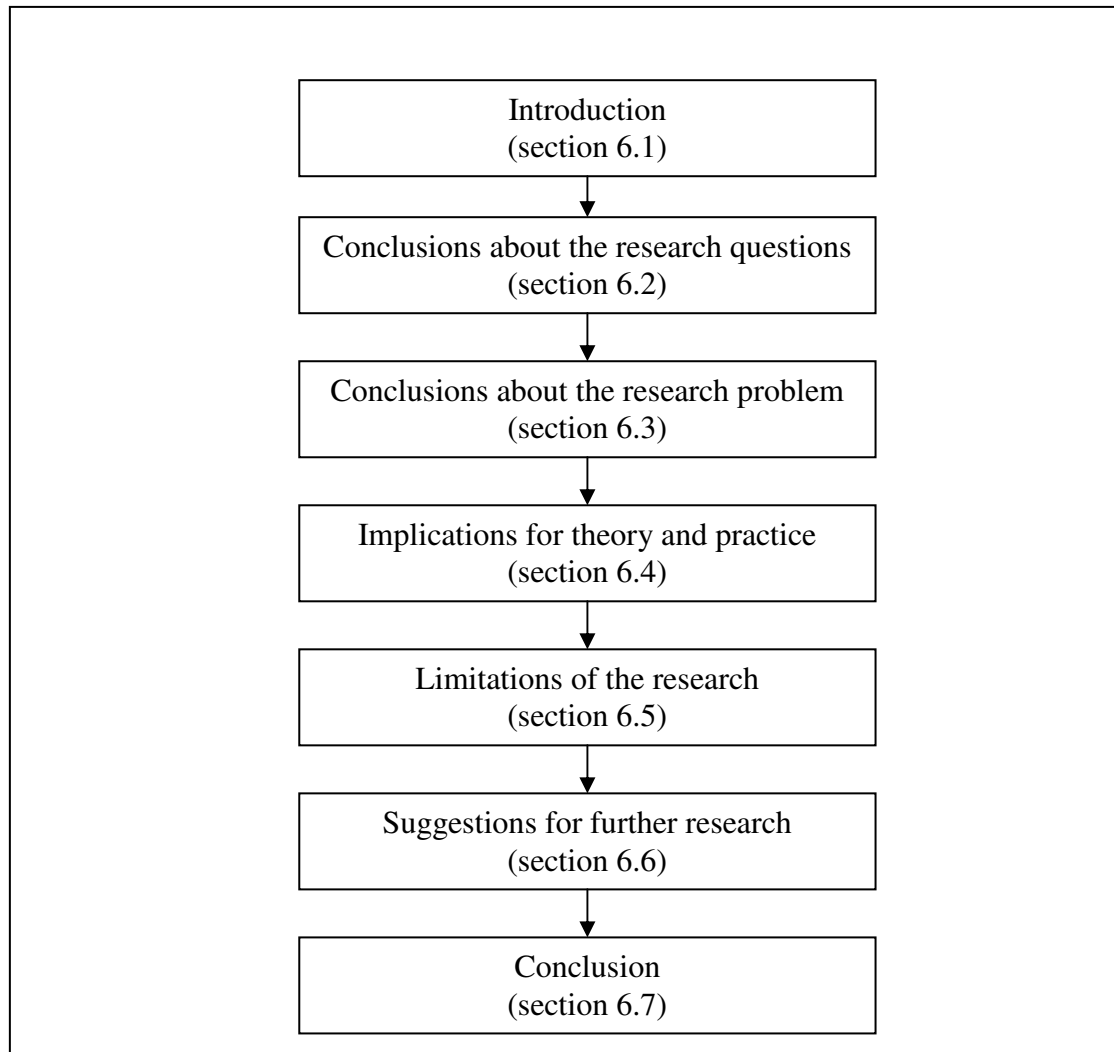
Introduction
(section 6.1)

Conclusions about the research questions
(section 6.2)

Conclusions about the research problem
(section 6.3)

Implications for theory and practice
(section 6.4)

Limitations of the research
(section 6.5)

Suggestions for further research
(section 6.6)

Conclusion
(section 6.7)